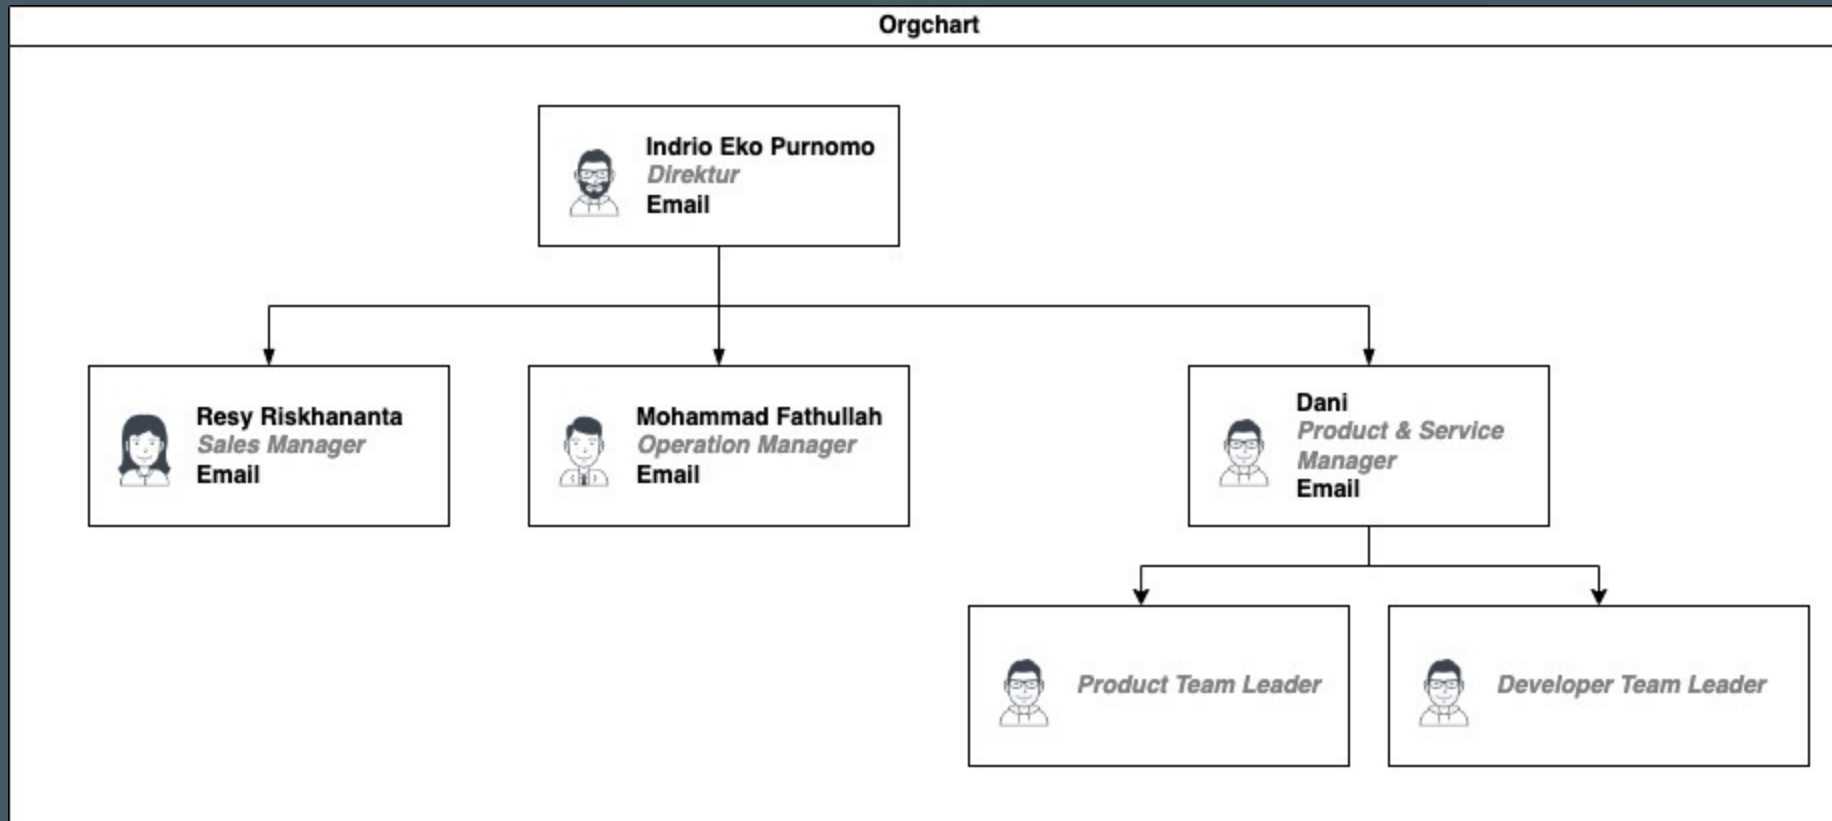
Orgchart

Indrio Eko Purnomo
Direktur
Email

Resy Riskhananta
Sales Manager
Email

Mohammad Fathullah
Operation Manager
Email

Dani
Product & Service Manager
Email

Product Team Leader

Developer Team Leader